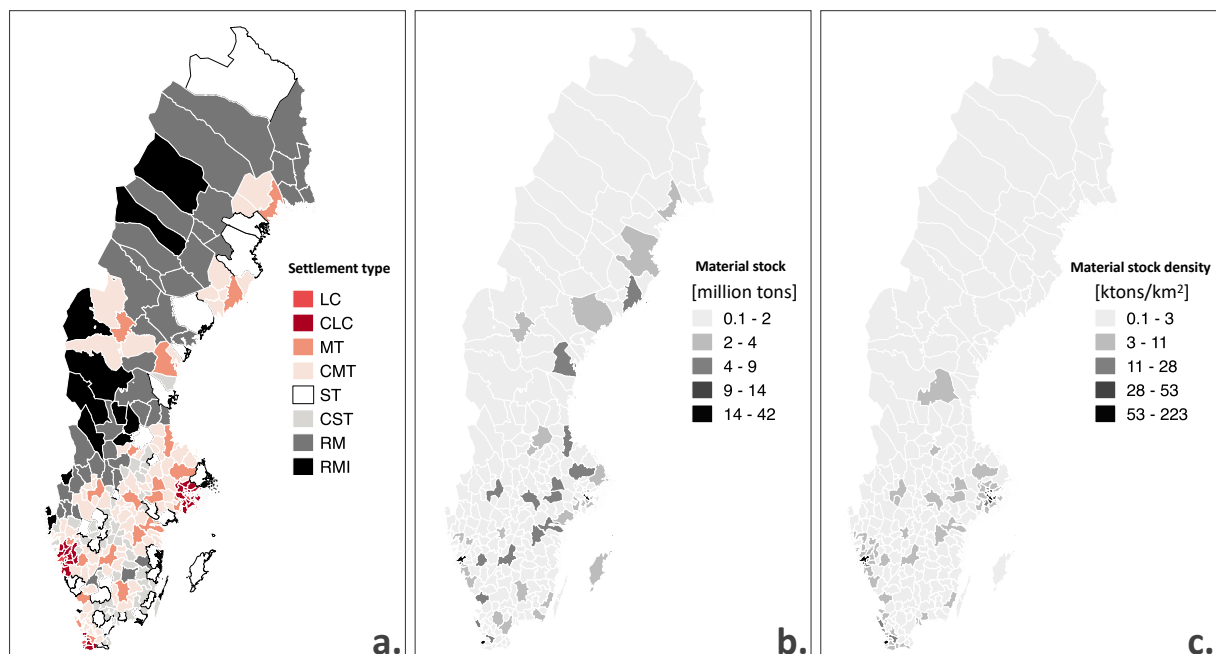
Settlement type
LC
CLC
MT
CMT
ST
CST
RM
RMI

a.

Material stock
[million tons]
0.1 - 2
2 - 4
4 - 9
9 - 14
14 - 42

b.

Material stock density
[ktons/km$^2$]
0.1 - 3
3 - 11
11 - 28
28 - 53
53 - 223

c.